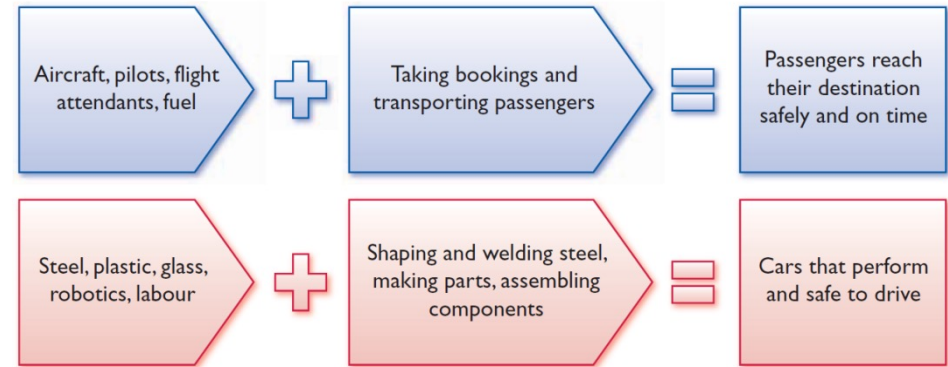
Aircraft, pilots, flight attendants, fuel

Taking bookings and transporting passengers

Passengers reach their destination safely and on time

Steel, plastic, glass, robotics, labour

Shaping and welding steel, making parts, assembling components

Cars that perform and safe to drive